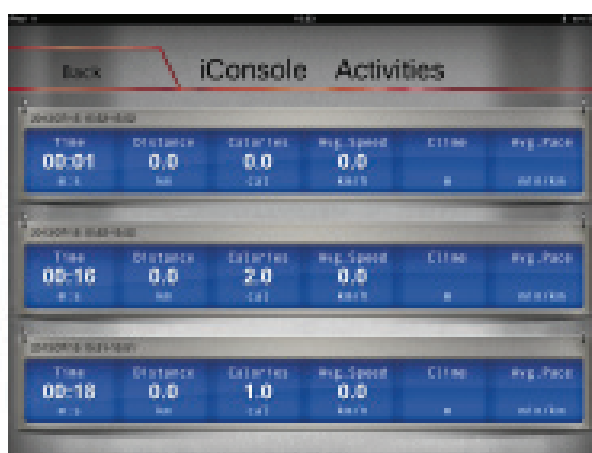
Back

iConsole Activities

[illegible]

| Time | Distance | Calories | Avg.Speed | Climb | Avg.Pace |
|---|---|---|---|---|---|
| 00:01 | 0.0 | 0.0 | 0.0 | | |
| M:S | KM | cal | KM/H | M | min/km |

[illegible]

| Time | Distance | Calories | Avg.Speed | Climb | Avg.Pace |
|---|---|---|---|---|---|
| 00:16 | 0.0 | 2.0 | 0.0 | | |
| M:S | KM | cal | KM/H | M | min/km |

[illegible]

| Time | Distance | Calories | Avg.Speed | Climb | Avg.Pace |
|---|---|---|---|---|---|
| 00:18 | 0.0 | 1.0 | 0.0 | | |
| M:S | KM | cal | KM/H | M | min/km |